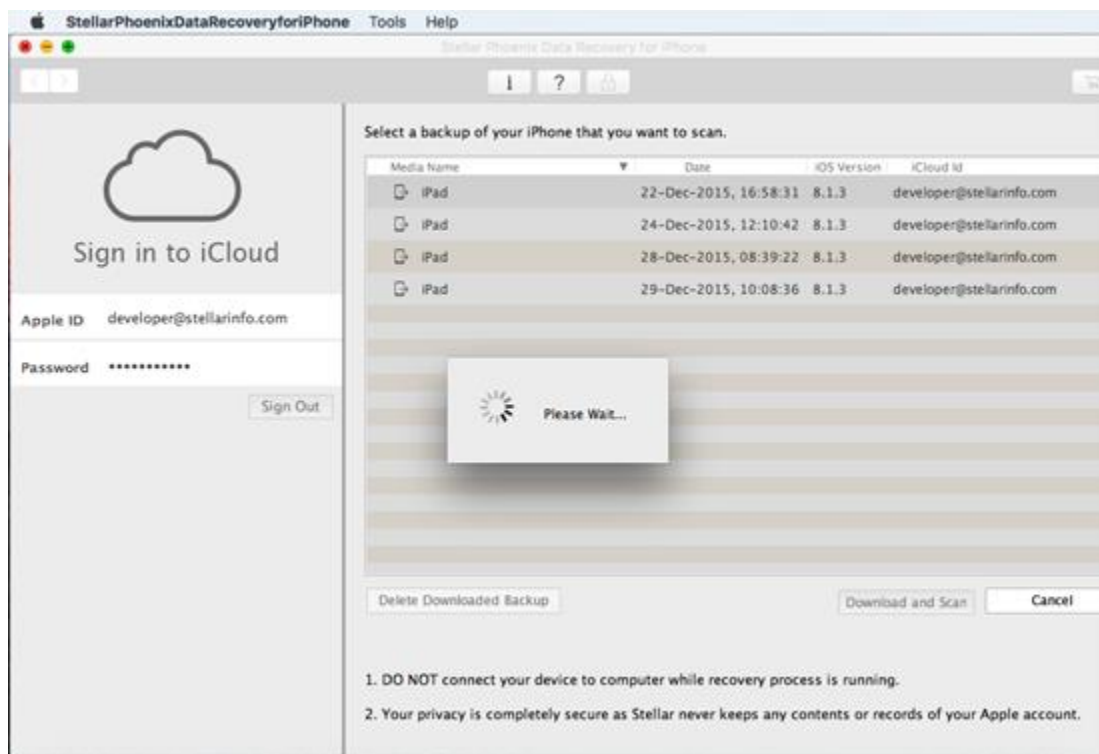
StellarPhoenixDataRecoveryforiPhone Tools Help

Stellar Phoenix Data Recovery for iPhone

Sign in to iCloud

Apple ID developer@stellarinfo.com

Password ••••••••••••

Sign Out

Select a backup of your iPhone that you want to scan.

| Media Name | Date | iOS Version | iCloud Id |
|---|---|---|---|
| iPad | 22-Dec-2015, 16:58:31 | 8.1.3 | developer@stellarinfo.com |
| iPad | 24-Dec-2015, 12:10:42 | 8.1.3 | developer@stellarinfo.com |
| iPad | 28-Dec-2015, 08:39:22 | 8.1.3 | developer@stellarinfo.com |
| iPad | 29-Dec-2015, 10:08:36 | 8.1.3 | developer@stellarinfo.com |

Please Wait...

Delete Downloaded Backup

Download and Scan

Cancel

1. DO NOT connect your device to computer while recovery process is running.

2. Your privacy is completely secure as Stellar never keeps any contents or records of your Apple account.